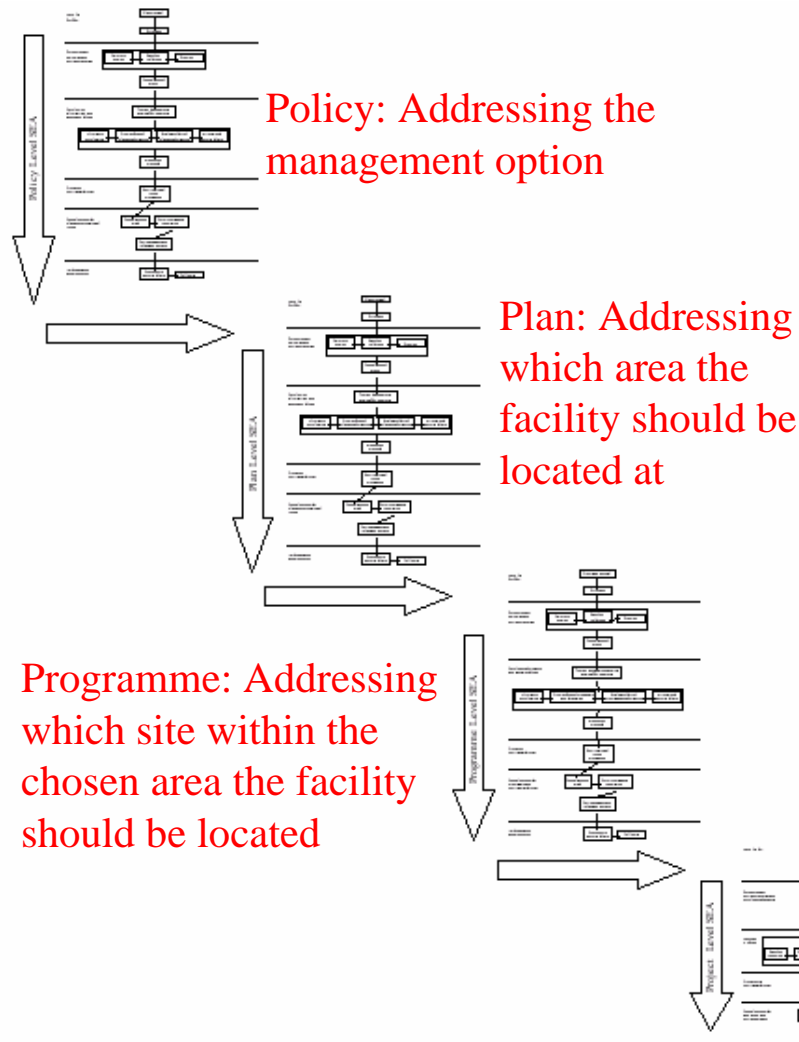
Policy Level SEA

Policy: Addressing the management option

Plan Level SEA

Plan: Addressing which area the facility should be located at

Programme Level SEA

Programme: Addressing which site within the chosen area the facility should be located

Project Level SEA